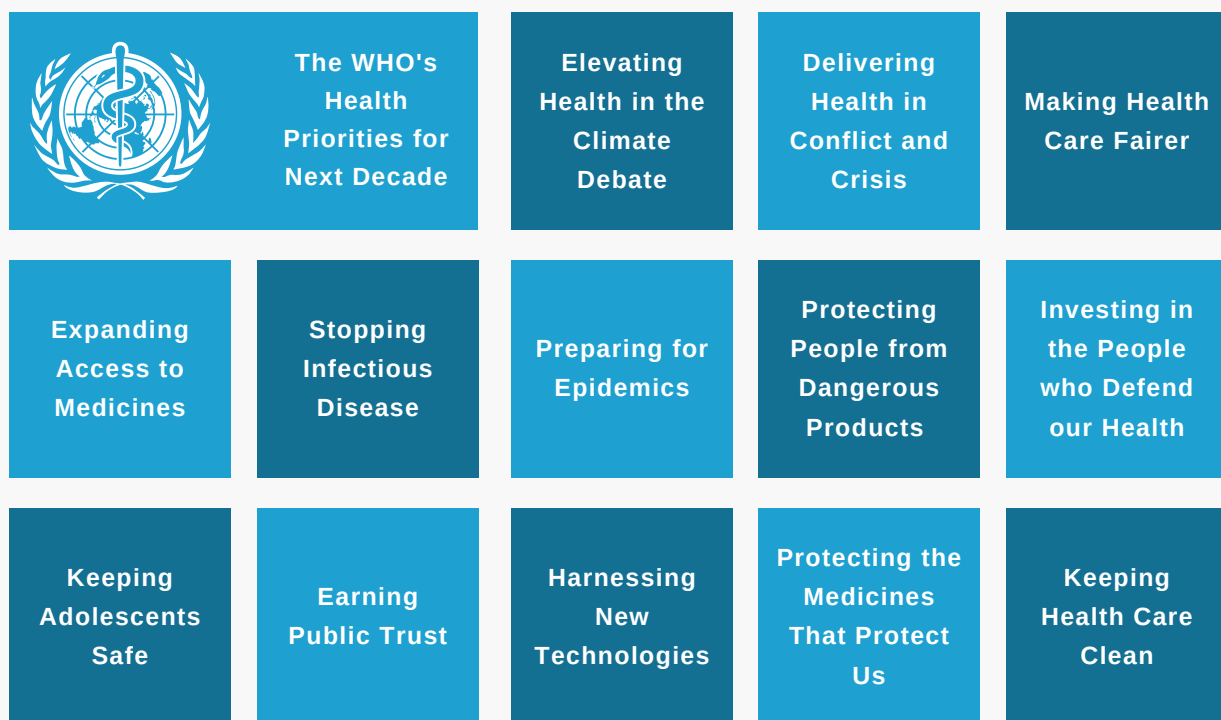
The WHO's Health Priorities for Next Decade

Elevating Health in the Climate Debate

Delivering Health in Conflict and Crisis

Making Health Care Fairer

Expanding Access to Medicines

Stopping Infectious Disease

Preparing for Epidemics

Protecting People from Dangerous Products

Investing in the People who Defend our Health

Keeping Adolescents Safe

Earning Public Trust

Harnessing New Technologies

Protecting the Medicines That Protect Us

Keeping Health Care Clean